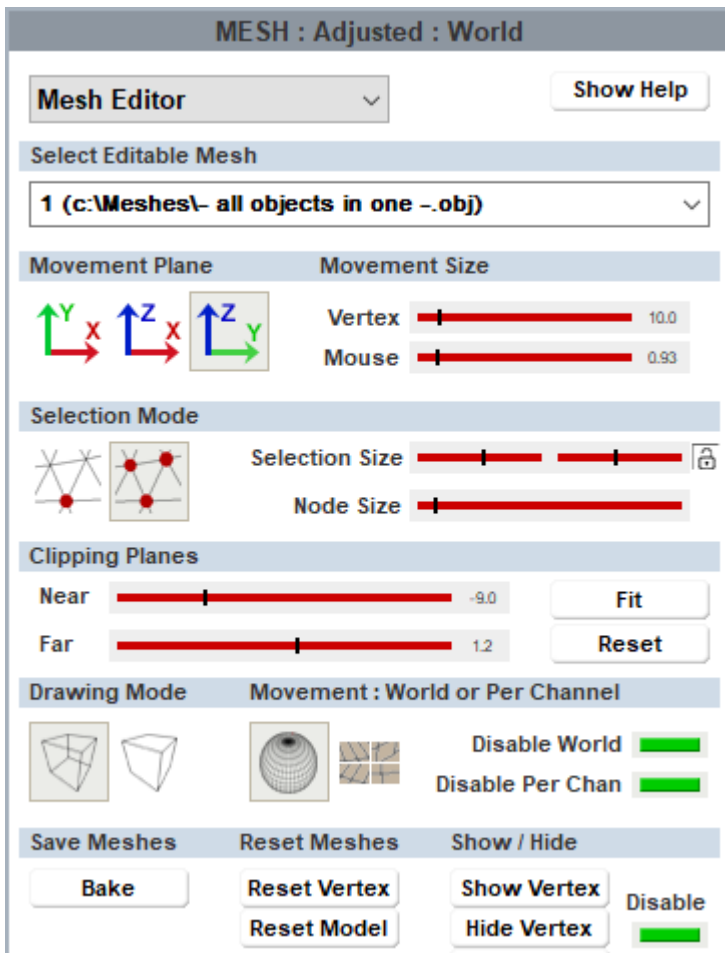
MESH : Adjusted : World

Mesh Editor

Show Help

Select Editable Mesh

1 (c:\Meshes\– all objects in one –.obj)

Movement Plane

Movement Size

Y X Z X Z Y

Vertex 10.0

Mouse 0.93

Selection Mode

Selection Size

Node Size

Clipping Planes

Near -9.0

Fit

Far 1.2

Reset

Drawing Mode

Movement : World or Per Channel

Disable World

Disable Per Chan

Save Meshes

Reset Meshes

Show / Hide

Bake

Reset Vertex

Show Vertex

Disable

Reset Model

Hide Vertex